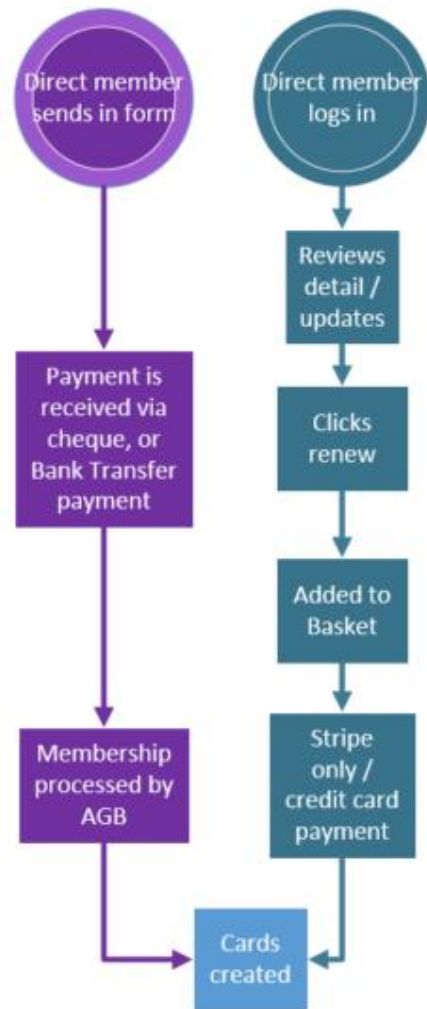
Direct member sends in form

Direct member logs in

Reviews detail / updates

Clicks renew

Added to Basket

Stripe only / credit card payment

Payment is received via cheque, or Bank Transfer payment

Membership processed by AGB

Cards created